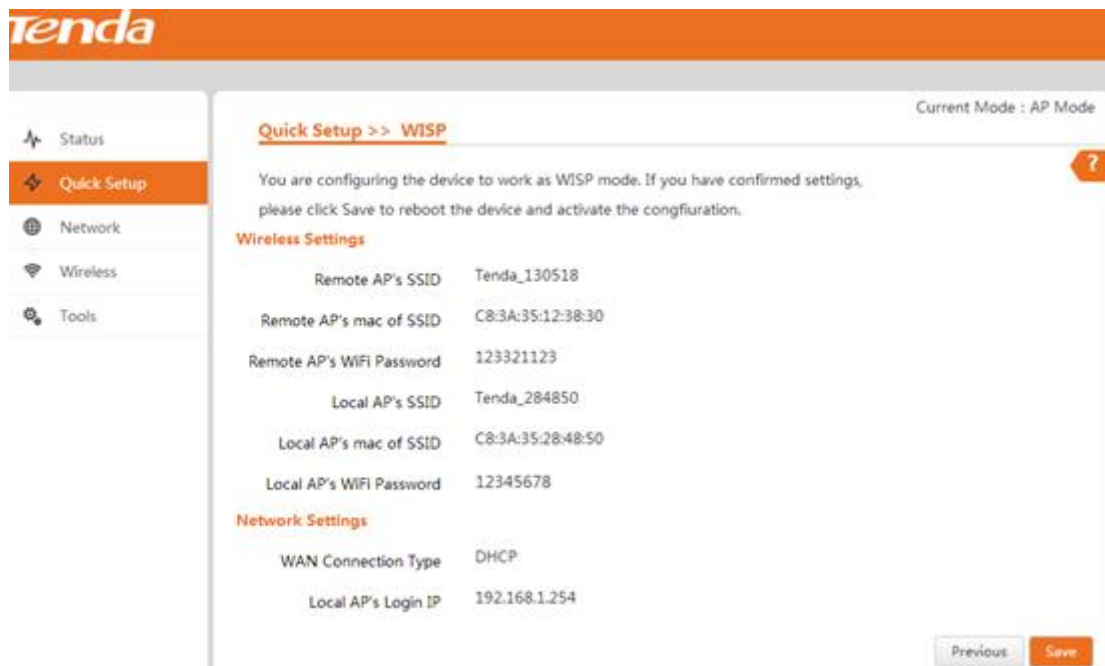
Tenda

Status
Quick Setup
Network
Wireless
Tools

Current Mode : AP Mode

Quick Setup >> WISP

?

You are configuring the device to work as WISP mode. If you have confirmed settings, please click Save to reboot the device and activate the congfiuration.

Wireless Settings

| Remote AP's SSID | Tenda_130518 |
|---|---|
| Remote AP's mac of SSID | C8:3A:35:12:38:30 |
| Remote AP's WiFi Password | 123321123 |
| Local AP's SSID | Tenda_284850 |
| Local AP's mac of SSID | C8:3A:35:28:48:50 |
| Local AP's WiFi Password | 12345678 |

Network Settings

| WAN Connection Type | DHCP |
|---|---|
| Local AP's Login IP | 192.168.1.254 |

Previous Save